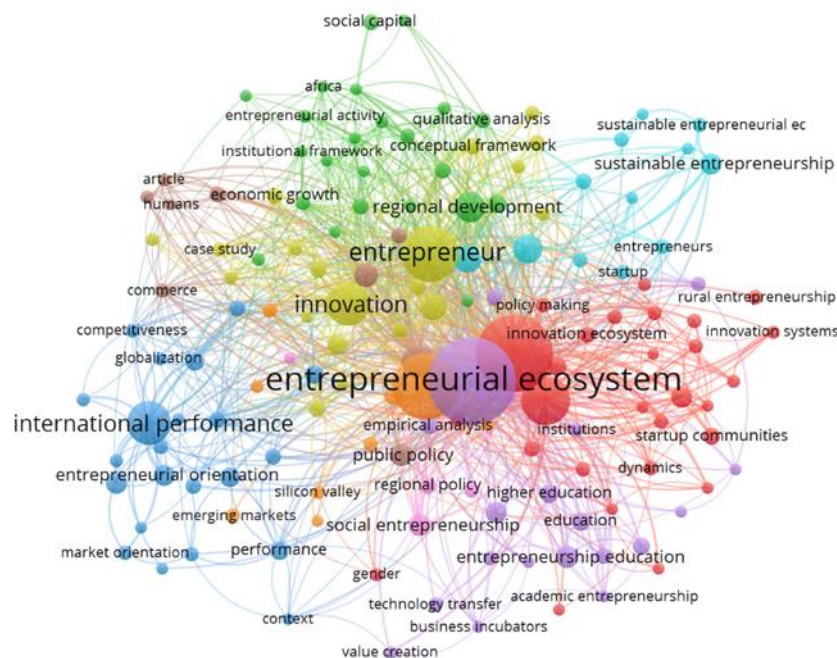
social capital
africa
entrepreneurial activity
qualitative analysis
institutional framework
conceptual framework
sustainable entrepreneurial ec
sustainable entrepreneurship
article
humans
economic growth
regional development
case study
entrepreneur
entrepreneurs
startup
commerce
rural entrepreneurship
innovation
policy making
competitiveness
innovation ecosystem
innovation systems
globalization
entrepreneurial ecosystem
international performance
empirical analysis
institutions
startup communities
public policy
entrepreneurial orientation
dynamics
silicon valley
regional policy
higher education
emerging markets
social entrepreneurship
education
market orientation
performance
entrepreneurship education
gender
technology transfer
academic entrepreneurship
context
business incubators
value creation